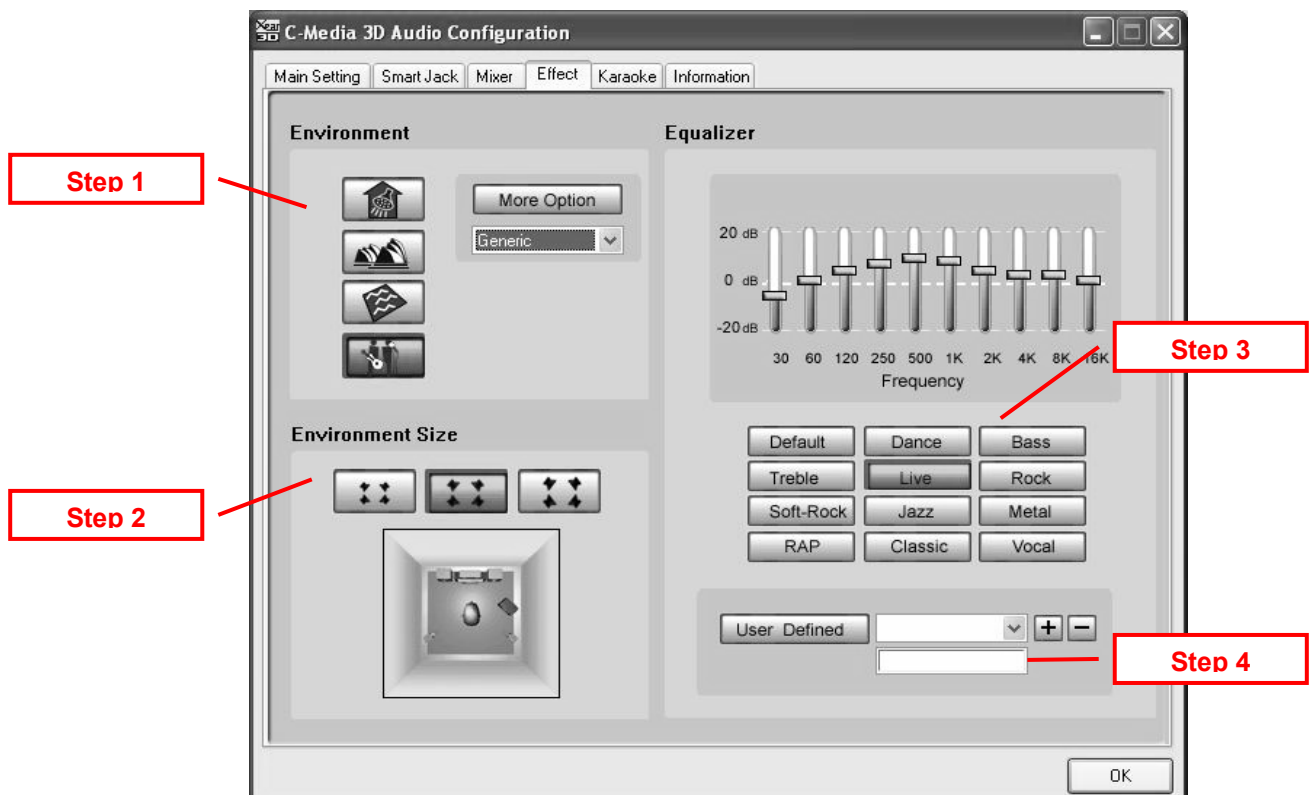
Xear 3D C-Media 3D Audio Configuration

Main Setting | Smart Jack | Mixer | Effect | Karaoke | Information

Environment

More Option

Generic

Equalizer

20 dB
0 dB
-20 dB

30 60 120 250 500 1K 2K 4K 8K 16K
Frequency

Step 1

Step 2

Step 3

Step 4

Environment Size

Default | Dance | Bass
Treble | Live | Rock
Soft-Rock | Jazz | Metal
RAP | Classic | Vocal

User Defined

+ −

OK